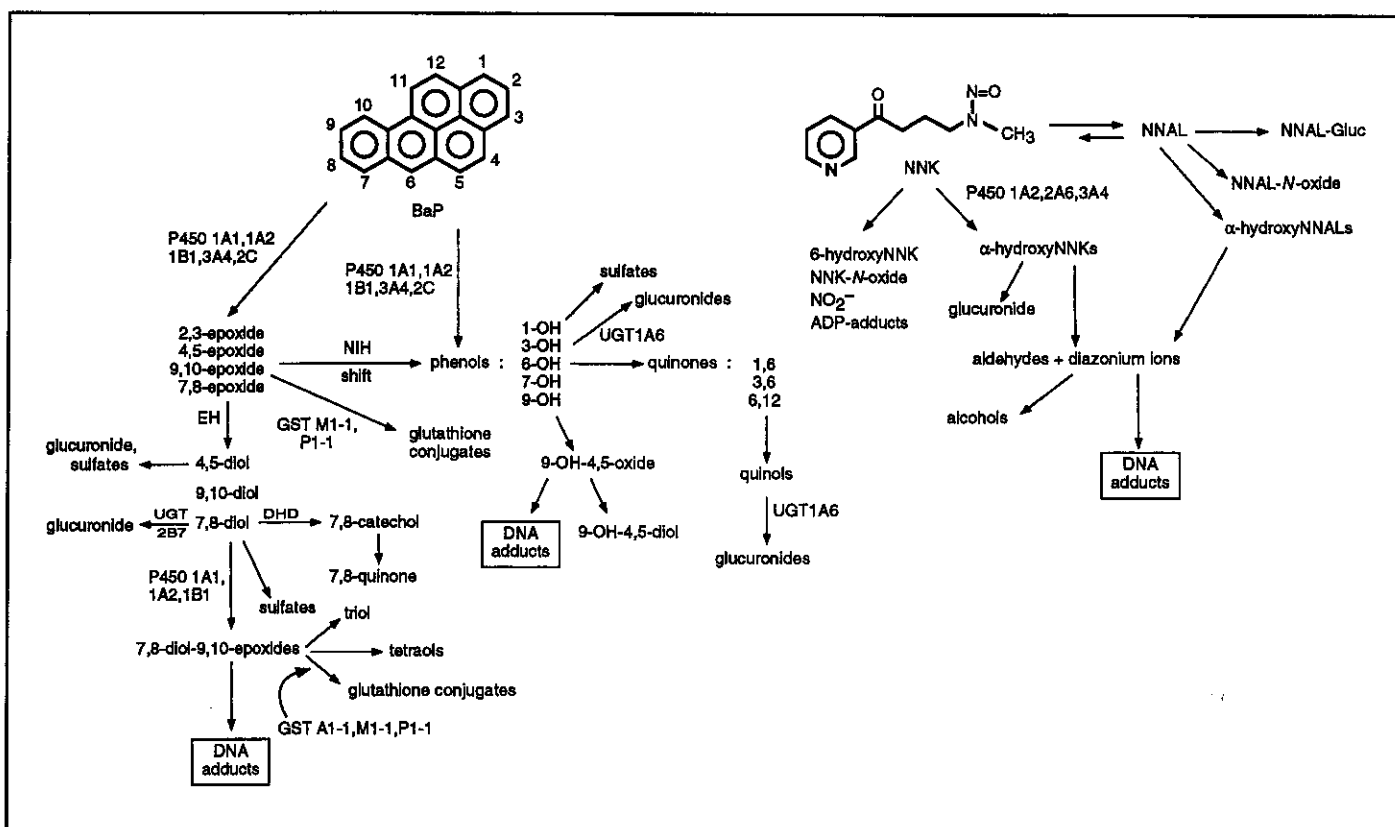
12 1 2 11 3 10 9 8 7 6 5 4

BaP

P450 1A1,1A2
1B1,3A4,2C

P450 1A1,1A2
1B1,3A4,2C

2,3-epoxide
4,5-epoxide
9,10-epoxide
7,8-epoxide

NIH
shift

phenols :

1-OH
3-OH
6-OH
7-OH
9-OH

sulfates

glucuronides

UGT1A6

quinones : 1,6
3,6
6,12

EH

GST M1-1,
P1-1

glutathione conjugates

glucuronide, sulfates

4,5-diol
9,10-diol

9-OH-4,5-oxide

DNA adducts

9-OH-4,5-diol

quinols

UGT1A6

glucuronides

glucuronide

UGT
2B7

7,8-diol

DHD

7,8-catechol

7,8-quinone

P450 1A1,
1A2,1B1

sulfates

7,8-diol-9,10-epoxides

triol

tetraols

glutathione conjugates

GST A1-1,M1-1,P1-1

DNA adducts

O

N=O

N

CH$_3$

N

NNK

NNAL

NNAL-Gluc

NNAL-$N$-oxide

P450 1A2,2A6,3A4

α-hydroxyNNALs

6-hydroxyNNK
NNK-$N$-oxide
$NO_2^-$
ADP-adducts

α-hydroxyNNKs

glucuronide

aldehydes + diazonium ions

alcohols

DNA adducts